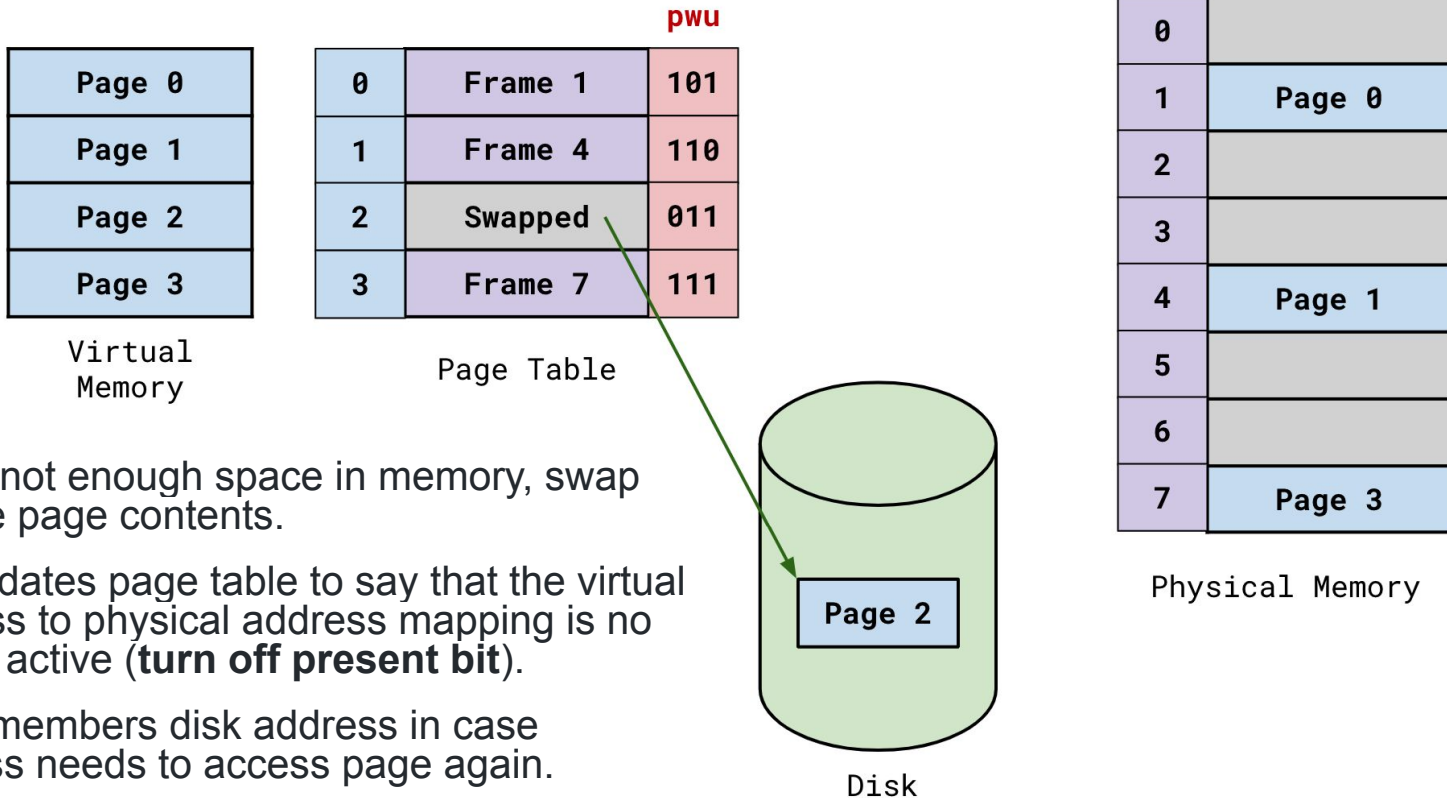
| Page 0 |
|---|
| Page 1 |
| Page 2 |
| Page 3 |

Virtual Memory

| | | pwu |
|---|---|---|
| 0 | Frame 1 | 101 |
| 1 | Frame 4 | 110 |
| 2 | Swapped | 011 |
| 3 | Frame 7 | 111 |

Page Table

| | |
|---|---|
| 0 | |
| 1 | Page 0 |
| 2 | |
| 3 | |
| 4 | Page 1 |
| 5 | |
| 6 | |
| 7 | Page 3 |

Physical Memory

Page 2

Disk

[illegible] not enough space in memory, swap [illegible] page contents.

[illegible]dates page table to say that the virtual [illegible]ss to physical address mapping is no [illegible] active (**turn off present bit**).

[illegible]members disk address in case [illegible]ss needs to access page again.